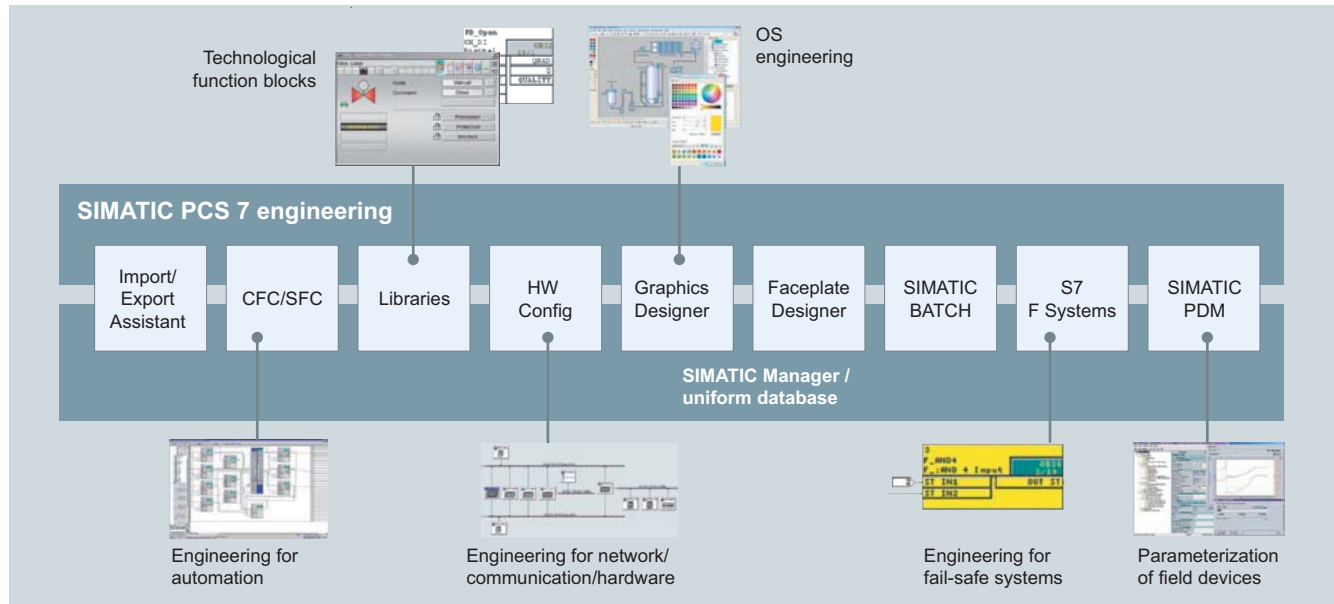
Technological function blocks

OS engineering

SIMATIC PCS 7 engineering

Import/ Export Assistant

CFC/SFC

Libraries

HW Config

Graphics Designer

Faceplate Designer

SIMATIC BATCH

S7 F Systems

SIMATIC PDM

SIMATIC Manager / uniform database

Engineering for automation

Engineering for network/ communication/hardware

Engineering for fail-safe systems

Parameterization of field devices